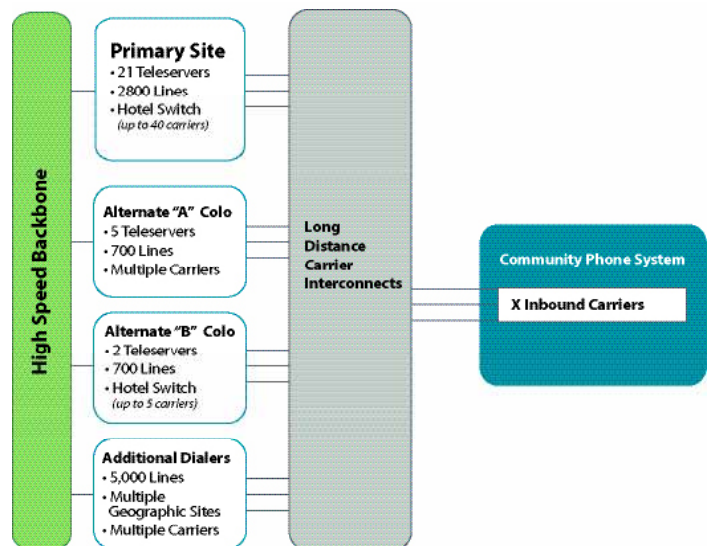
High Speed Backbone

Primary Site
• 21 Teleservers
• 2800 Lines
• Hotel Switch
(up to 40 carriers)

Alternate "A" Colo
• 5 Teleservers
• 700 Lines
• Multiple Carriers

Alternate "B" Colo
• 2 Teleservers
• 700 Lines
• Hotel Switch
(up to 5 carriers)

Additional Dialers
• 5,000 Lines
• Multiple Geographic Sites
• Multiple Carriers

Long Distance Carrier Interconnects

Community Phone System
X Inbound Carriers